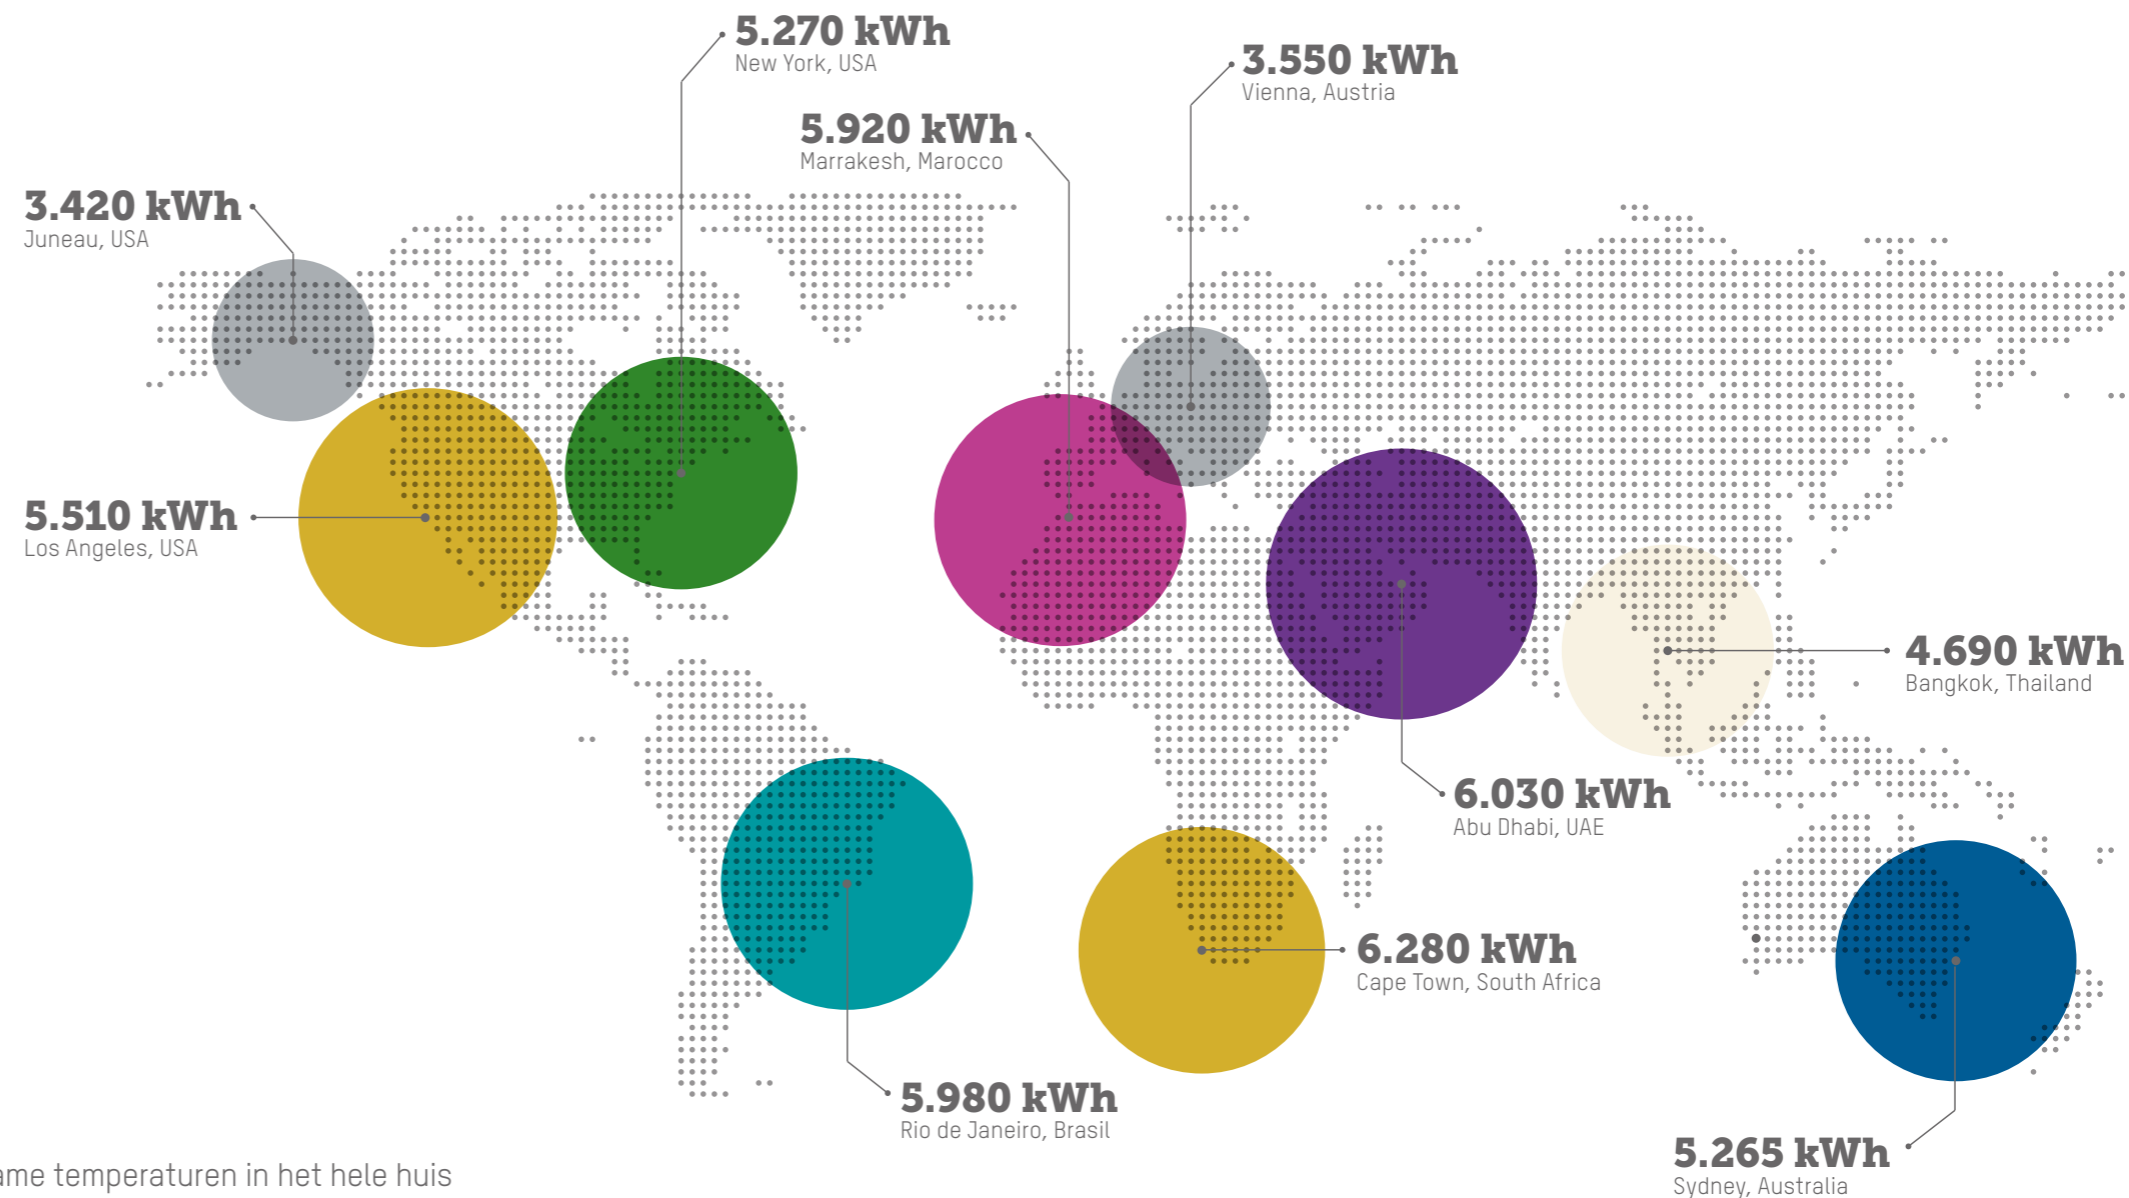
5.270 kWh
New York, USA

3.550 kWh
Vienna, Austria

5.920 kWh
Marrakesh, Marocco

3.420 kWh
Juneau, USA

5.510 kWh
Los Angeles, USA

4.690 kWh
Bangkok, Thailand

6.030 kWh
Abu Dhabi, UAE

6.280 kWh
Cape Town, South Africa

5.980 kWh
Rio de Janeiro, Brasil

5.265 kWh
Sydney, Australia

ame temperaturen in het hele huis